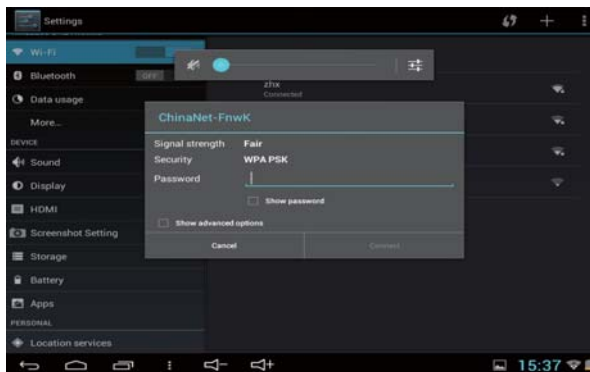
Settings

Wi-Fi
Bluetooth OFF
Data usage
More...
DEVICE
Sound
Display
HDMI
Screenshot Setting
Storage
Battery
Apps
PERSONAL
Location services

zhx
Connected

ChinaNet-FnwK
Signal strength Fair
Security WPA PSK
Password
Show password
Show advanced options
Cancel
Connect

15:37